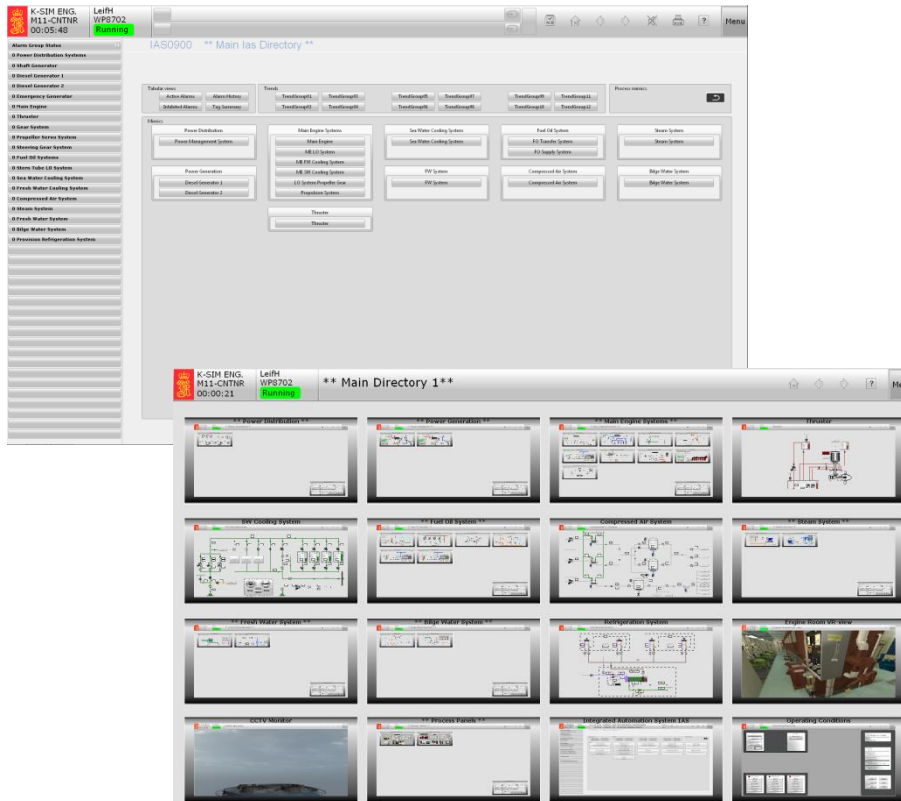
K-SIM ENG.
M11-CNTNR
00:05:48

LeifH
WP8702
Running

Menu

Alarm Group Status
0 Power Distribution Systems
0 Shaft Generator
0 Diesel Generator 1
0 Diesel Generator 2
0 Emergency Generator
0 Main Engine
0 Thruster
0 Gear System
0 Propeller Servo System
0 Steering Gear System
0 Fuel Oil Systems
0 Stern Tube LO System
0 Sea Water Cooling System
0 Fresh Water Cooling System
0 Compressed Air System
0 Steam System
0 Fresh Water System
0 Bilge Water System
0 Provision Refrigeration System

IAS0900 ** Main Ias Directory **

Tabular views
Active Alarms
Alarm History
Inhibited Alarms
Tag Summary

Trends
TrendGroup01
TrendGroup03
TrendGroup02
TrendGroup04
TrendGroup05
TrendGroup07
TrendGroup06
TrendGroup08
TrendGroup09
TrendGroup11
TrendGroup10
TrendGroup12

Process mimics

Mimics

Power Distribution
Power Management System

Main Engine Systems
Main Engine
ME LO System
ME FW Cooling System
ME SW Cooling System
LO System Propeller Gear
Propulsion System

Sea Water Cooling System
Sea Water Cooling System

Fuel Oil System
FO Transfer System
FO Supply System

Steam System
Steam System

Power Generation
Diesel Generator 1
Diesel Generator 2

FW System
FW System

Compressed Air System
Compressed Air System

Bilge Water System
Bilge Water System

Thruster
Thruster

K-SIM ENG.
M11-CNTNR
00:00:21

LeifH
WP8702
Running

** Main Directory 1**

** Power Distribution **
** Power Generation **
** Main Engine Systems **
Thruster
SW Cooling System
** Fuel Oil System **
Compressed Air System
** Steam System **
** Fresh Water System **
** Bilge Water System **
Refrigeration System
Engine Room VR view
CCTV Monitor
** Process Panels **
Integrated Automation System IAS
Operating Conditions